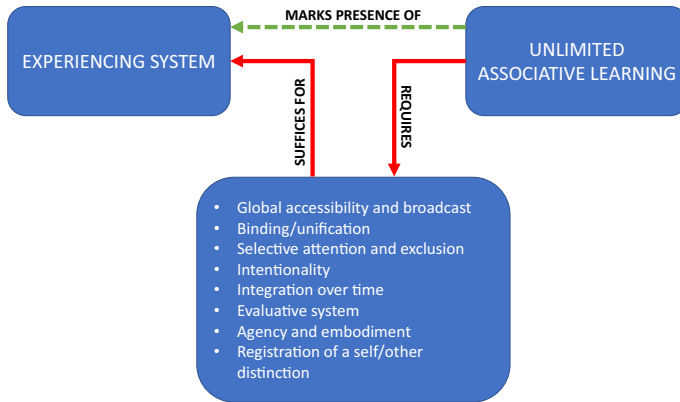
EXPERIENCING SYSTEM

MARKS PRESENCE OF

UNLIMITED ASSOCIATIVE LEARNING

SUFFICES FOR

REQUIRES

- Global accessibility and broadcast
- Binding/unification
- Selective attention and exclusion
- Intentionality
- Integration over time
- Evaluative system
- Agency and embodiment
- Registration of a self/other distinction